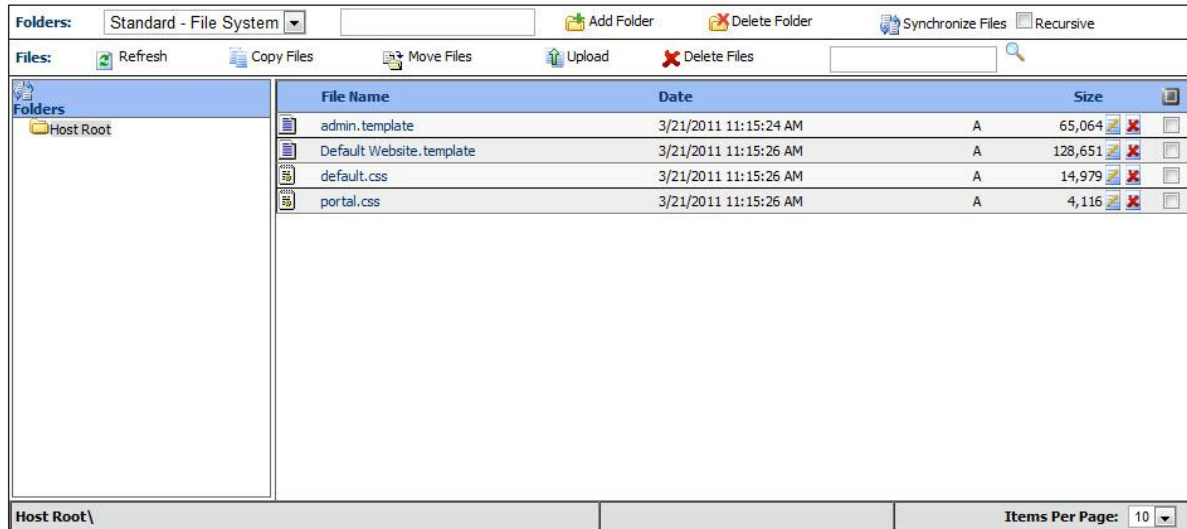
Folders: Standard - File System Add Folder Delete Folder Synchronize Files Recursive

Files: Refresh Copy Files Move Files Upload Delete Files

Folders

Host Root

| File Name | Date | | Size |
|---|---|---|---|
| admin.template | 3/21/2011 11:15:24 AM | A | 65,064 |
| Default Website.template | 3/21/2011 11:15:26 AM | A | 128,651 |
| default.css | 3/21/2011 11:15:26 AM | A | 14,979 |
| portal.css | 3/21/2011 11:15:26 AM | A | 4,116 |

Host Root\

Items Per Page: 10